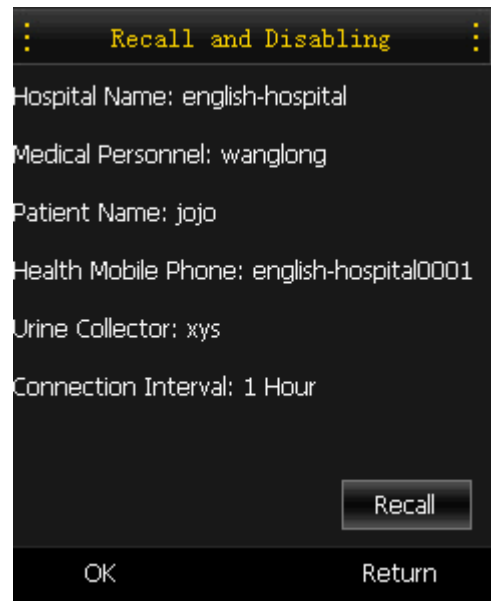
Recall and Disabling

Hospital Name: english-hospital

Medical Personnel: wanglong

Patient Name: jojo

Health Mobile Phone: english-hospital0001

Urine Collector: xys

Connection Interval: 1 Hour

Recall

OK

Return